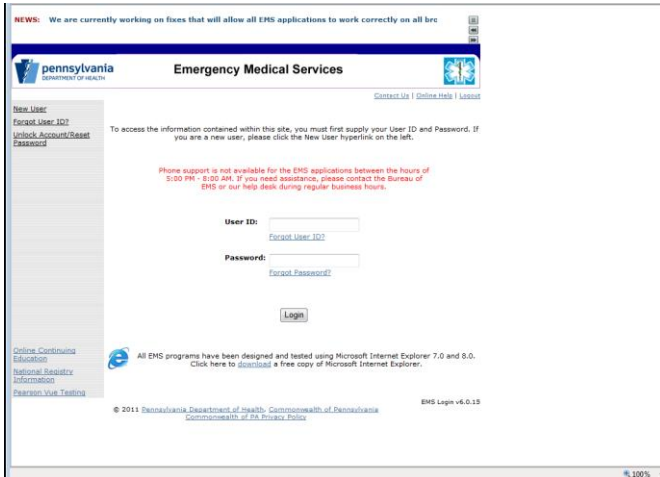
NEWS: We are currently working on fixes that will allow all EMS applications to work correctly on all brc

pennsylvania
DEPARTMENT OF HEALTH

Emergency Medical Services

Contact Us | Online Help | Logout

New User
Forgot User ID?
Unlock Account/Reset Password

To access the information contained within this site, you must first supply your User ID and Password. If you are a new user, please click the New User hyperlink on the left.

Phone support is not available for the EMS applications between the hours of 5:00 PM - 8:00 AM. If you need assistance, please contact the Bureau of EMS or our help desk during regular business hours.

User ID:
Forgot User ID?

Password:
Forgot Password?

Login

Online Continuing Education
National Registry Information
Pearson Vue Testing

All EMS programs have been designed and tested using Microsoft Internet Explorer 7.0 and 8.0. Click here to download a free copy of Microsoft Internet Explorer.

EMS Login v6.0.15

© 2011 Pennsylvania Department of Health, Commonwealth of Pennsylvania
Commonwealth of PA Privacy Policy

100%